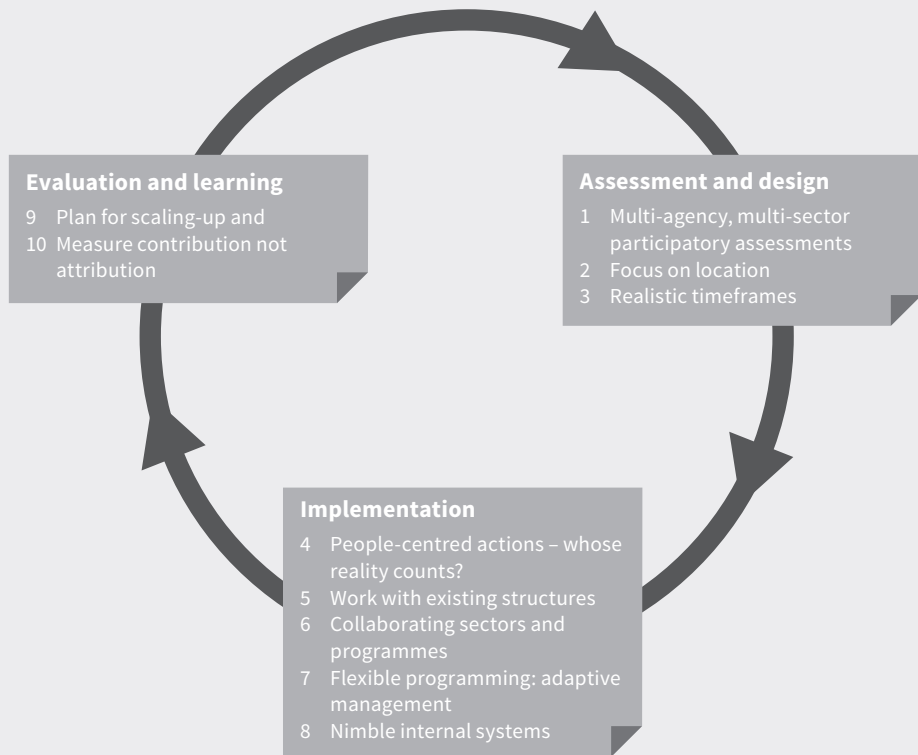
Evaluation and learning
9 Plan for scaling-up and
10 Measure contribution not attribution

Assessment and design
1 Multi-agency, multi-sector participatory assessments
2 Focus on location
3 Realistic timeframes

Implementation
4 People-centred actions – whose reality counts?
5 Work with existing structures
6 Collaborating sectors and programmes
7 Flexible programming: adaptive management
8 Nimble internal systems